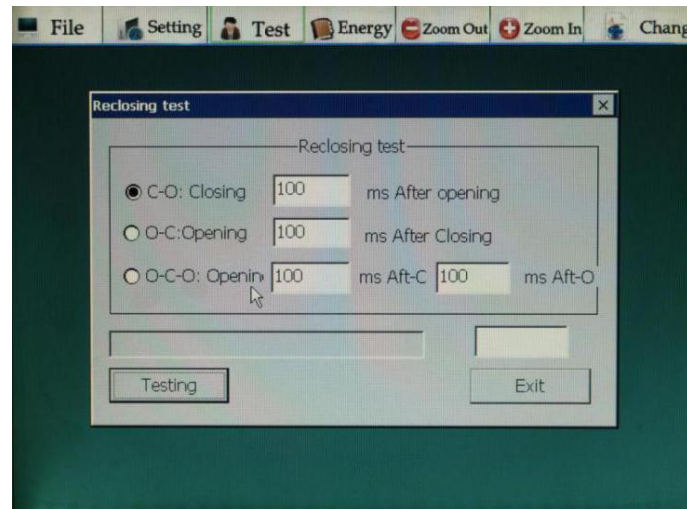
File Setting Test Energy Zoom Out Zoom In Chang

Reclosing test ×

Reclosing test

C-O: Closing 100 ms After opening

O-C:Opening 100 ms After Closing

O-C-O: Openin 100 ms Aft-C 100 ms Aft-O

Testing Exit